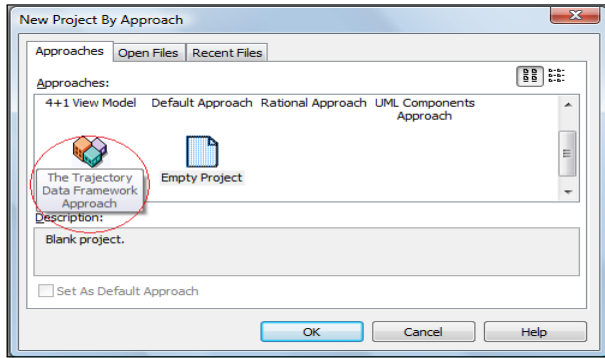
New Project By Approach

Approaches | Open Files | Recent Files

Approaches:

4+1 View Model Default Approach Rational Approach UML Components Approach

The Trajectory Data Framework Approach

Empty Project

Description:

Blank project.

Set As Default Approach

OK Cancel Help